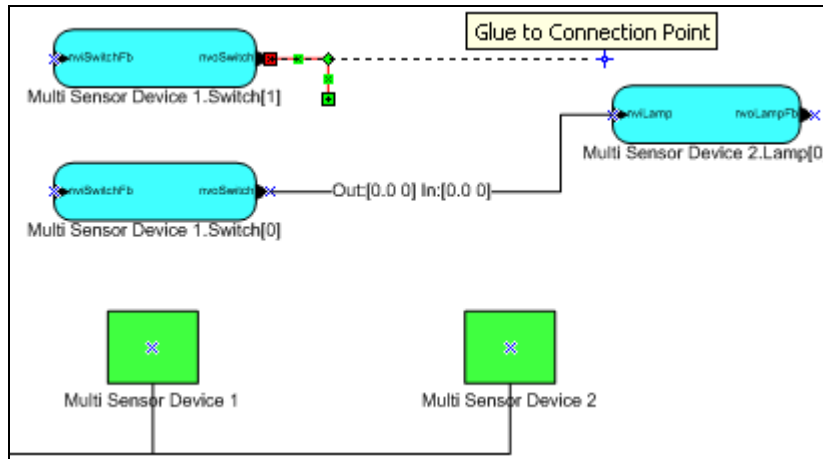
Glue to Connection Point

nviSwitchFb nvoSwitch

Multi Sensor Device 1.Switch[1]

nviLamp nvoLampFb

Multi Sensor Device 2.Lamp[0

nviSwitchFb nvoSwitch

Out:[0.0 0] In:[0.0 0]

Multi Sensor Device 1.Switch[0]

Multi Sensor Device 1

Multi Sensor Device 2